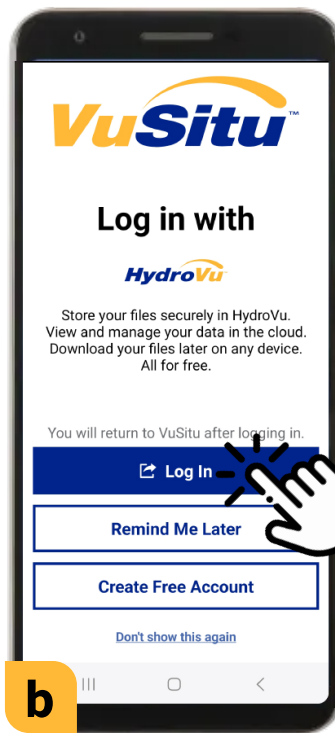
VuSitu™

Log in with

HydroVu

Store your files securely in HydroVu. View and manage your data in the cloud. Download your files later on any device. All for free.

You will return to VuSitu after logging in.

Log In

Remind Me Later

Create Free Account

Don't show this again

b